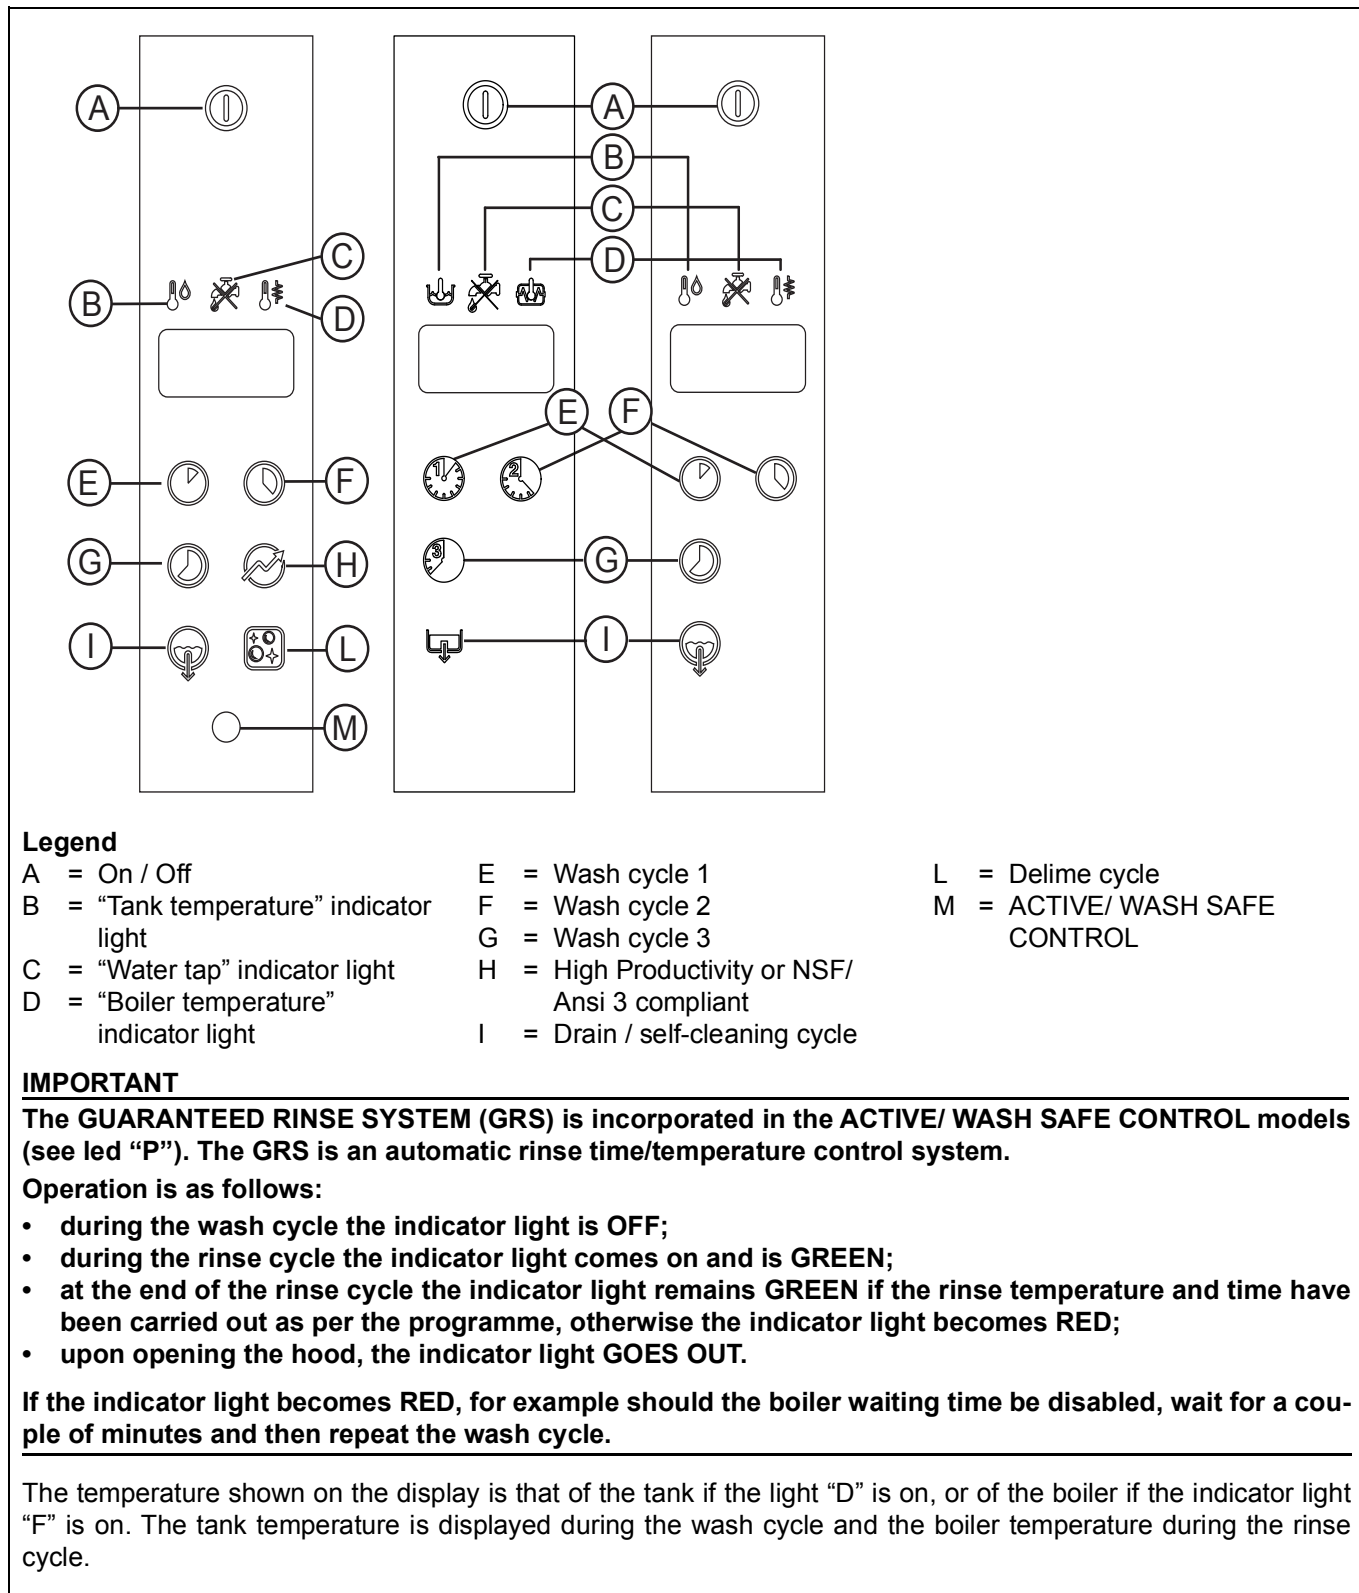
A
B
C
D
E
F
G
H
I
L
M

A
B
C
D
E
F
G
I

1
2
3

**Legend**
A = On / Off
B = “Tank temperature” indicator light
C = “Water tap” indicator light
D = “Boiler temperature” indicator light

E = Wash cycle 1
F = Wash cycle 2
G = Wash cycle 3
H = High Productivity or NSF/ Ansi 3 compliant
I = Drain / self-cleaning cycle

L = Delime cycle
M = ACTIVE/ WASH SAFE CONTROL

**IMPORTANT**

**The GUARANTEED RINSE SYSTEM (GRS) is incorporated in the ACTIVE/ WASH SAFE CONTROL models (see led “P”). The GRS is an automatic rinse time/temperature control system.**

**Operation is as follows:**

• **during the wash cycle the indicator light is OFF;**
• **during the rinse cycle the indicator light comes on and is GREEN;**
• **at the end of the rinse cycle the indicator light remains GREEN if the rinse temperature and time have been carried out as per the programme, otherwise the indicator light becomes RED;**
• **upon opening the hood, the indicator light GOES OUT.**

**If the indicator light becomes RED, for example should the boiler waiting time be disabled, wait for a couple of minutes and then repeat the wash cycle.**

The temperature shown on the display is that of the tank if the light “D” is on, or of the boiler if the indicator light “F” is on. The tank temperature is displayed during the wash cycle and the boiler temperature during the rinse cycle.